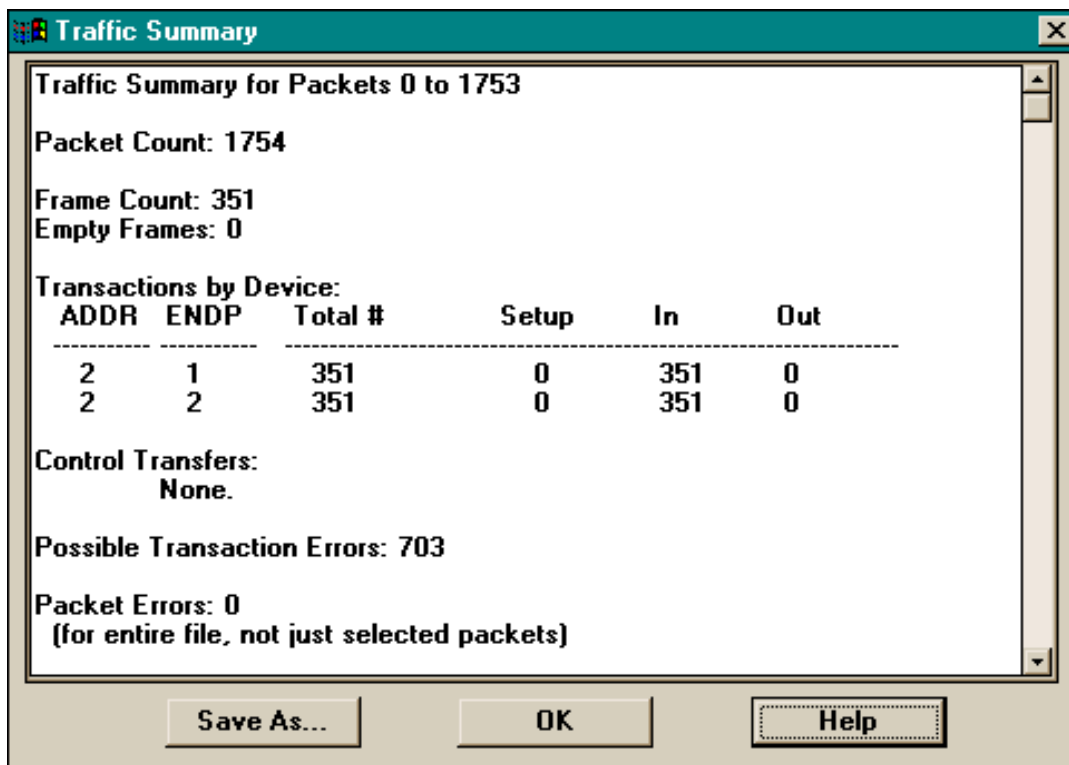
Traffic Summary

Traffic Summary for Packets 0 to 1753

Packet Count: 1754

Frame Count: 351
Empty Frames: 0

Transactions by Device:

| ADDR | ENDP | Total # | Setup | In | Out |
|---|---|---|---|---|---|
| 2 | 1 | 351 | 0 | 351 | 0 |
| 2 | 2 | 351 | 0 | 351 | 0 |

Control Transfers:
None.

Possible Transaction Errors: 703

Packet Errors: 0
(for entire file, not just selected packets)

Save As... OK Help